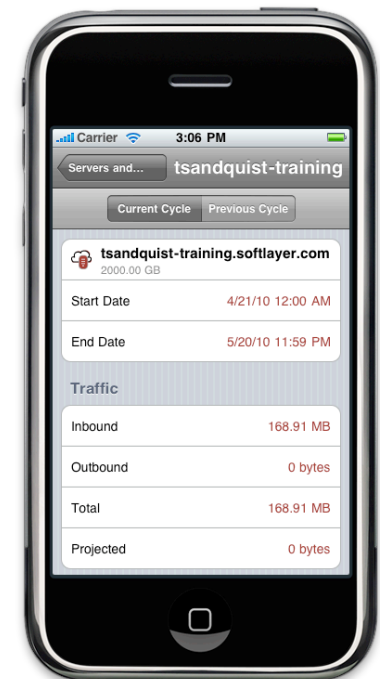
Carrier 3:06 PM

Servers and... tsandquist-training

Current Cycle Previous Cycle

tsandquist-training.softlayer.com
2000.00 GB

| | |
|---|---|
| Start Date | 4/21/10 12:00 AM |
| End Date | 5/20/10 11:59 PM |

Traffic

| | |
|---|---|
| Inbound | 168.91 MB |
| Outbound | 0 bytes |
| Total | 168.91 MB |
| Projected | 0 bytes |